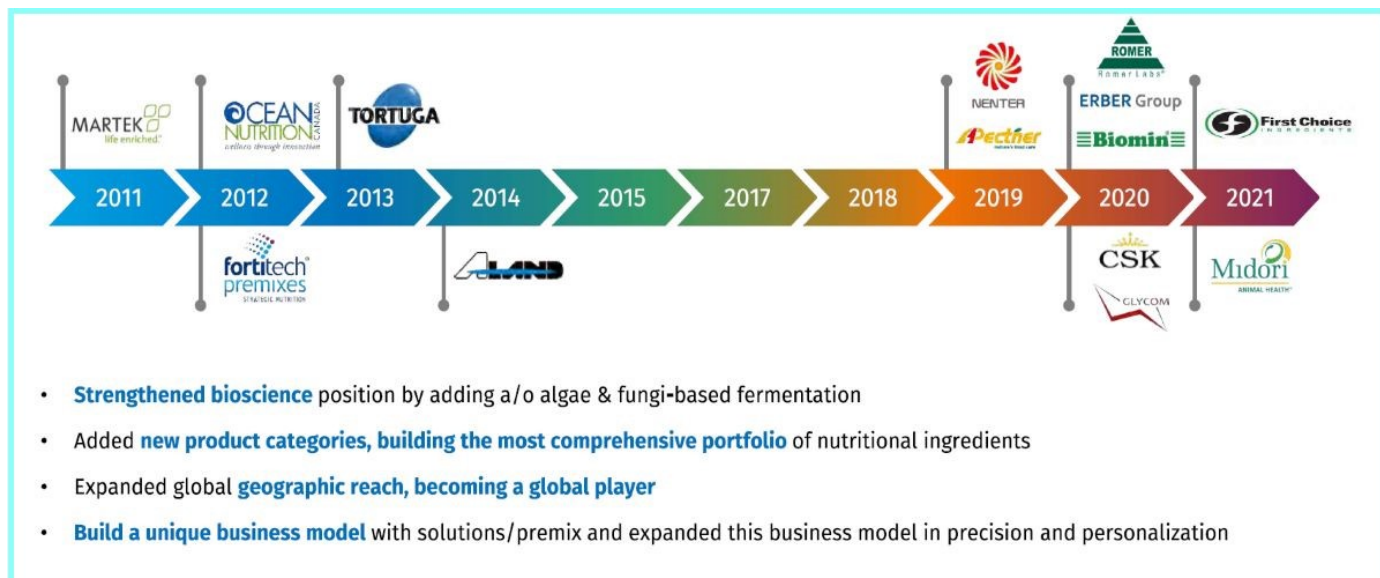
MARTEK
life enriched.

OCEAN NUTRITION CANADA
wellness through innovation

TORTUGA

NENTER

APectner

ROMER
Romer Labs

ERBER Group

Biomin

First Choice
INGREDIENTS

2011

2012

2013

2014

2015

2017

2018

2019

2020

2021

fortitech premixes
STRATEGIC NUTRITION

ALAND

CSK

GLYCOM

Midori
ANIMAL HEALTH

• Strengthened bioscience position by adding a/o algae & fungi-based fermentation

• Added new product categories, building the most comprehensive portfolio of nutritional ingredients

• Expanded global geographic reach, becoming a global player

• Build a unique business model with solutions/premix and expanded this business model in precision and personalization